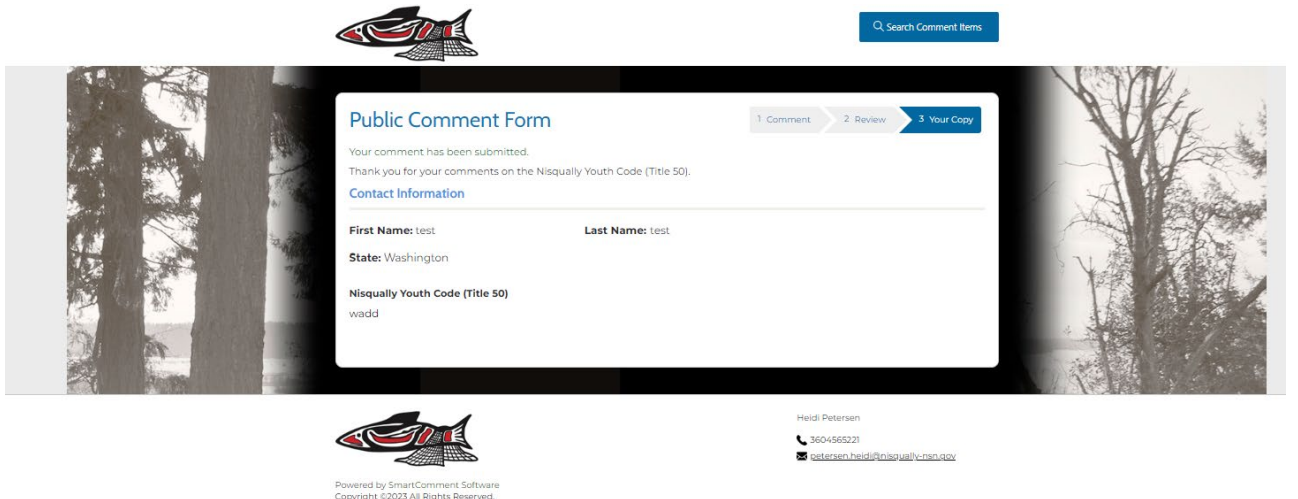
Search Comment Items

Public Comment Form

1 Comment 2 Review 3 Your Copy

Your comment has been submitted.

Thank you for your comments on the Nisqually Youth Code (Title 50).

Contact Information

First Name: test

Last Name: test

State: Washington

Nisqually Youth Code (Title 50)

wadd

Powered by SmartComment Software
Copyright ©2023 All Rights Reserved.

Heidi Petersen

3604565221

petersen.heidi@nisqually-nsn.gov